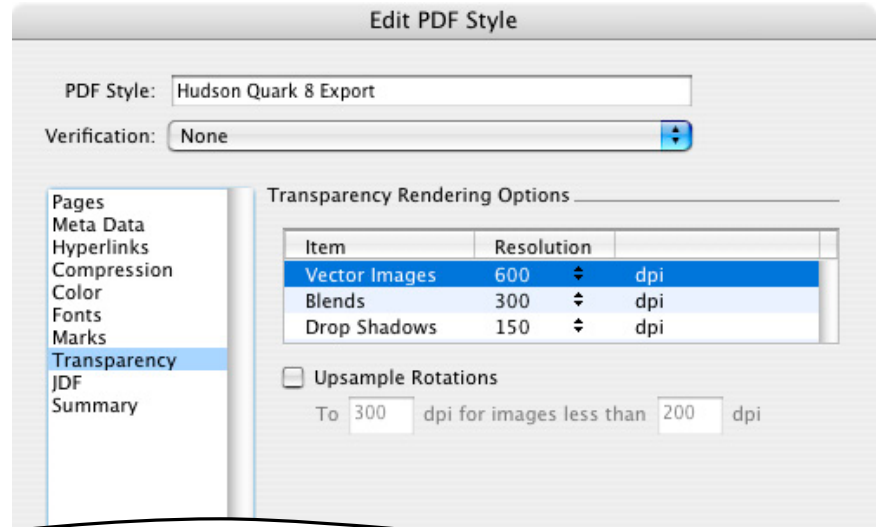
Edit PDF Style

PDF Style: Hudson Quark 8 Export

Verification: None

Pages
Meta Data
Hyperlinks
Compression
Color
Fonts
Marks
Transparency
JDF
Summary

Transparency Rendering Options

| Item | Resolution | |
|---|---|---|
| Vector Images | 600 | dpi |
| Blends | 300 | dpi |
| Drop Shadows | 150 | dpi |

Upsample Rotations

To 300 dpi for images less than 200 dpi